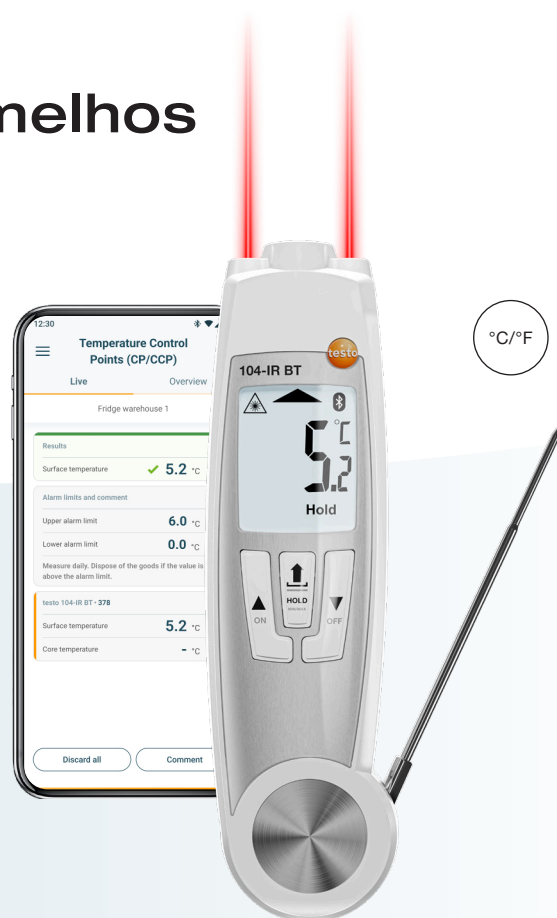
melhos

12:30

Temperature Control Points (CP/CCP)

Live

Overview

Fridge warehouse 1

Results

Surface temperature 5.2 °C

Alarm limits and comment

Upper alarm limit 6.0 °C

Lower alarm limit 0.0 °C

Measure daily. Dispose of the goods if the value is above the alarm limit.

testo 104-IR BT • 378

Surface temperature 5.2 °C

Core temperature - °C

Discard all

Comment

testo

104-IR BT

5 °C

5.2

Hold

ON

HOLD

OFF

°C/°F